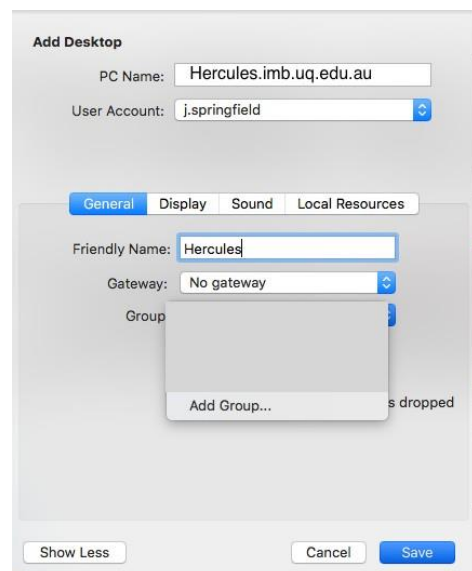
Add Desktop

PC Name: Hercules.imb.uq.edu.au

User Account: j.springfield

General Display Sound Local Resources

Friendly Name: Hercules

Gateway: No gateway

Group

Add Group...

s dropped

Show Less

Cancel

Save